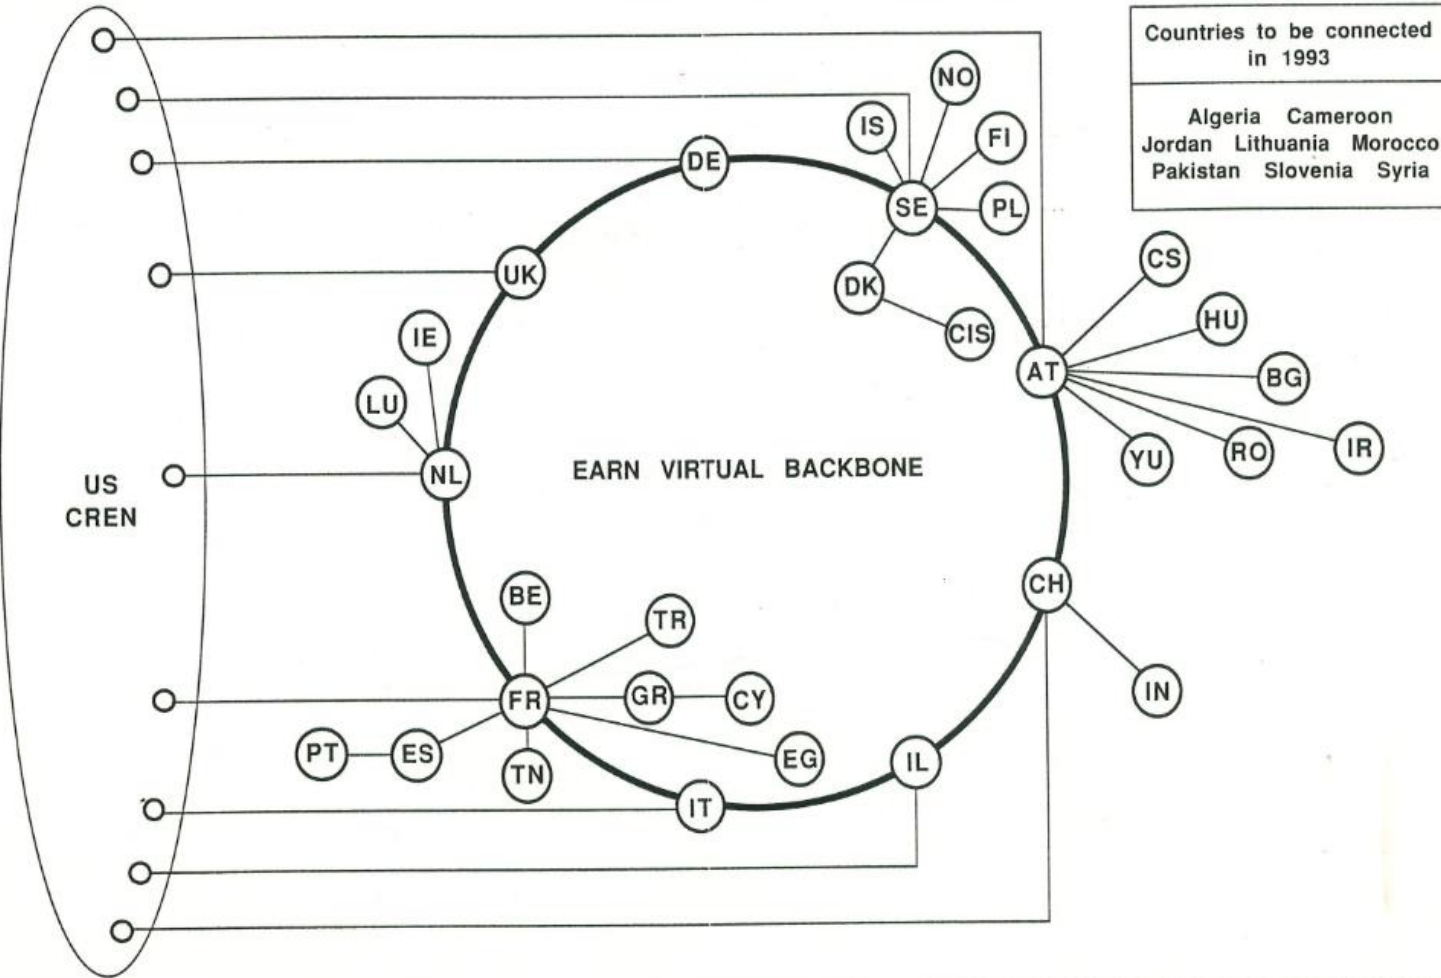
Countries to be connected in 1993

Algeria Cameroon Jordan Lithuania Morocco Pakistan Slovenia Syria

NO
IS
FI
DE
SE
PL
UK
DK
CS
IE
CIS
HU
AT
LU
BG
NL
EARN VIRTUAL BACKBONE
YU
RO
IR
US
CREN
CH
BE
TR
IN
FR
GR
CY
PT
ES
TN
EG
IL
IT